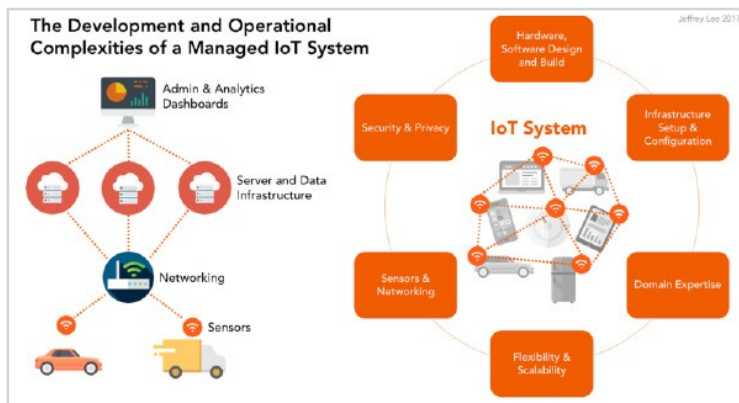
The Development and Operational Complexities of a Managed IoT System

Jeffrey Lee 2017

Admin & Analytics Dashboards

Server and Data Infrastructure

Networking

Sensors

Hardware, Software Design and Build

Security & Privacy

IoT System

Infrastructure Setup & Configuration

Sensors & Networking

Domain Expertise

Flexibility & Scalability